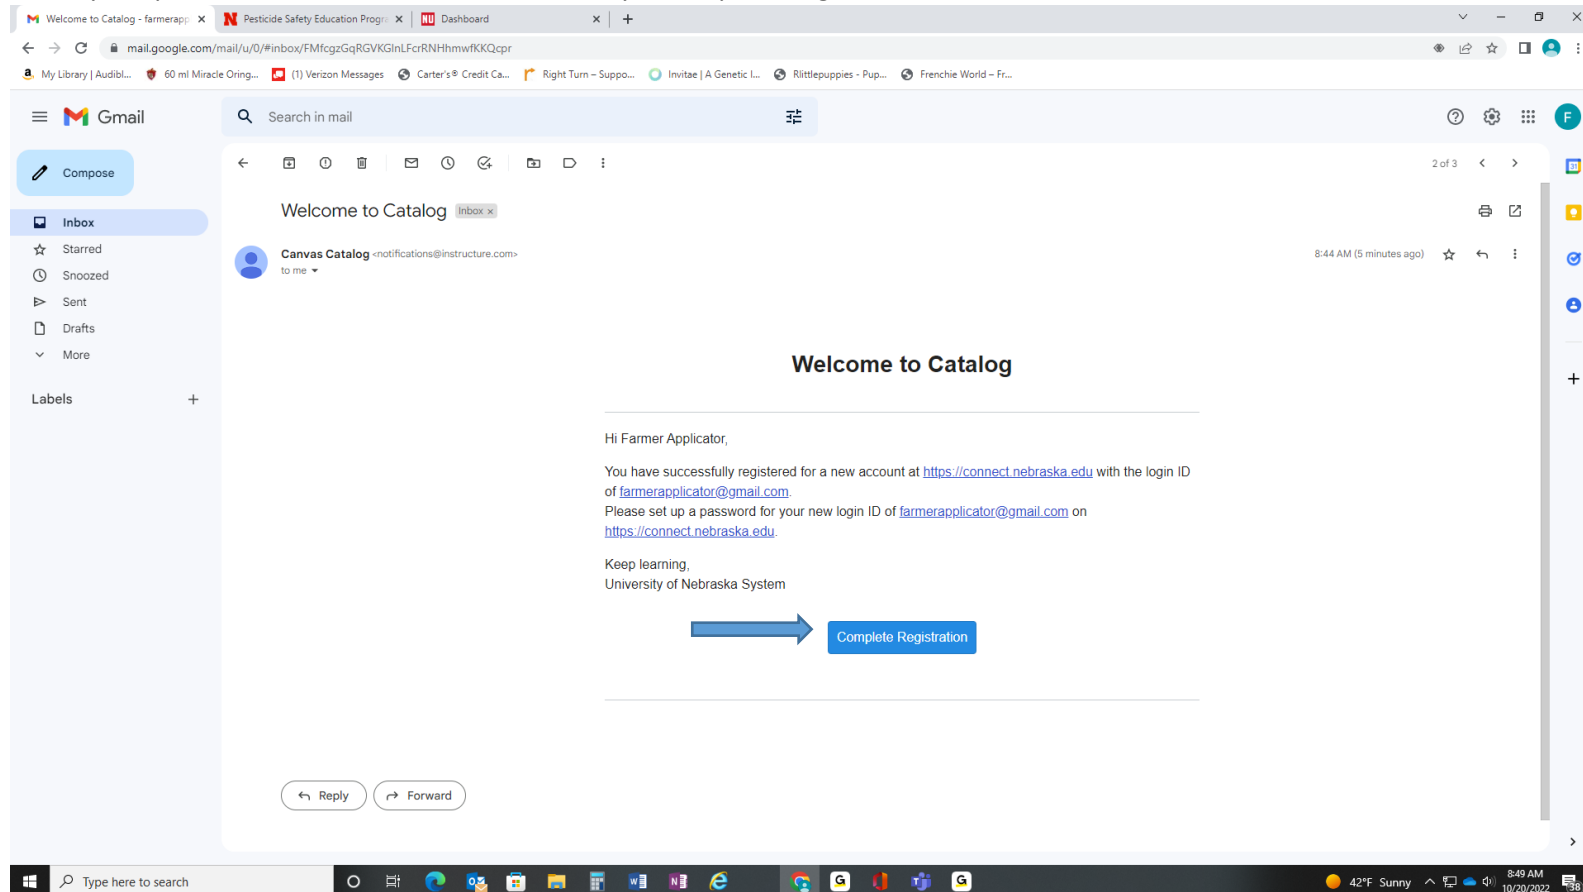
Welcome to Catalog - farmerapp ×
Pesticide Safety Education Progra ×
Dashboard ×
+

mail.google.com/mail/u/0/#inbox/FMfcgzGqRGVKGlnLFcrRNHhmwfKKQcpr

My Library | Audibl... 60 ml Miracle Oring... (1) Verizon Messages Carter's® Credit Ca... Right Turn – Suppo... Invitae | A Genetic I... Rlittlepuppies - Pup... Frenchie World – Fr...

Gmail
Search in mail
Compose
Inbox
Starred
Snoozed
Sent
Drafts
More
Labels +

2 of 3

Welcome to Catalog Inbox ×

Canvas Catalog <notifications@instructure.com>
to me
8:44 AM (5 minutes ago)

Welcome to Catalog

Hi Farmer Applicator,

You have successfully registered for a new account at https://connect.nebraska.edu with the login ID of farmerapplicator@gmail.com.
Please set up a password for your new login ID of farmerapplicator@gmail.com on https://connect.nebraska.edu.

Keep learning,
University of Nebraska System

Complete Registration

Reply Forward

Type here to search
42°F Sunny
8:49 AM
10/20/2022